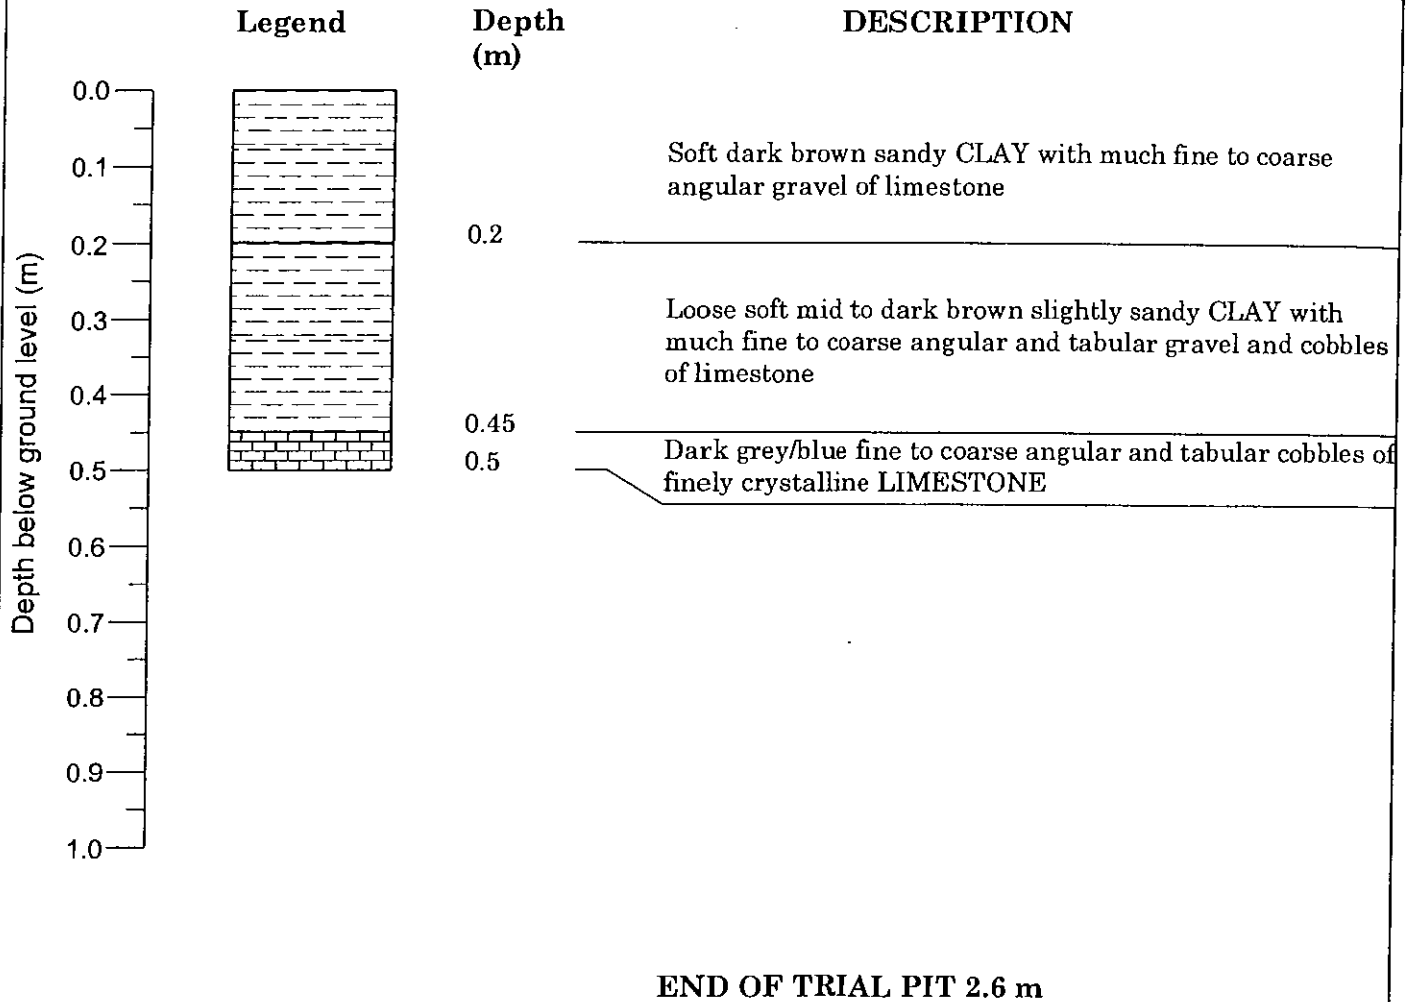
Legend

Depth (m)

DESCRIPTION

Depth below ground level (m)

0.0
0.1
0.2
0.3
0.4
0.5
0.6
0.7
0.8
0.9
1.0

Soft dark brown sandy CLAY with much fine to coarse angular gravel of limestone

0.2

Loose soft mid to dark brown slightly sandy CLAY with much fine to coarse angular and tabular gravel and cobbles of limestone

0.45

Dark grey/blue fine to coarse angular and tabular cobbles of finely crystalline LIMESTONE

0.5

END OF TRIAL PIT 2.6 m